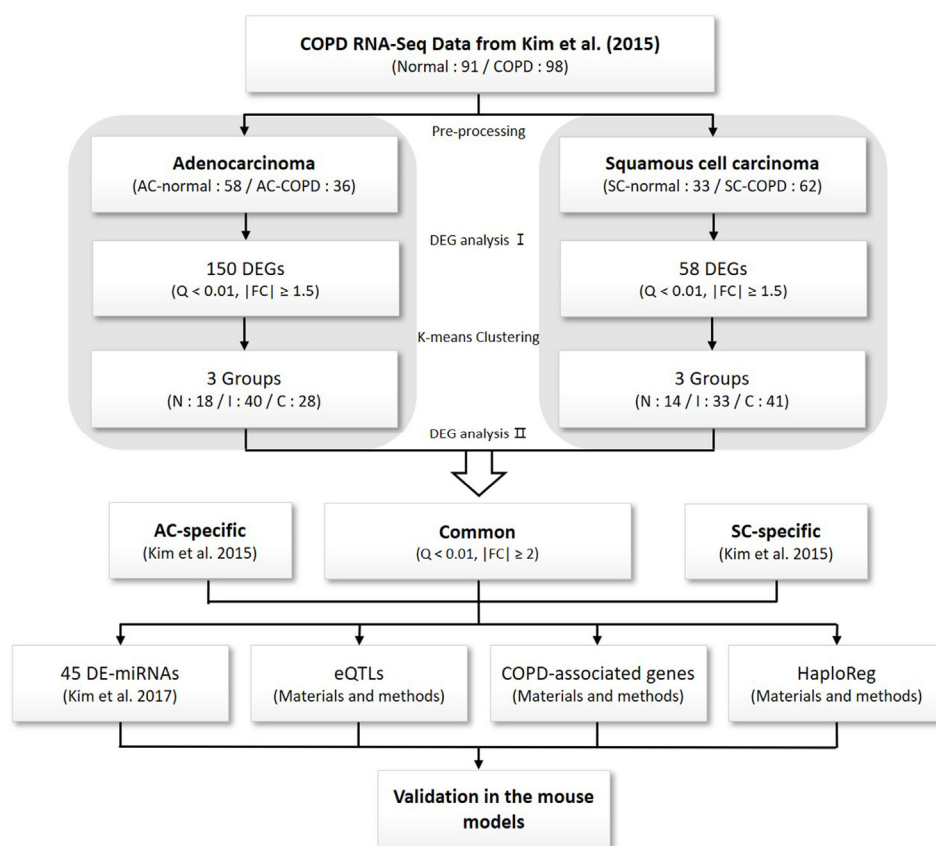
COPD RNA-Seq Data from Kim et al. (2015)
(Normal : 91 / COPD : 98)

Pre-processing

Adenocarcinoma
(AC-normal : 58 / AC-COPD : 36)

Squamous cell carcinoma
(SC-normal : 33 / SC-COPD : 62)

DEG analysis Ⅰ

150 DEGs
(Q < 0.01, |FC| ≥ 1.5)

58 DEGs
(Q < 0.01, |FC| ≥ 1.5)

K-means Clustering

3 Groups
(N : 18 / I : 40 / C : 28)

3 Groups
(N : 14 / I : 33 / C : 41)

DEG analysis Ⅱ

AC-specific
(Kim et al. 2015)

Common
(Q < 0.01, |FC| ≥ 2)

SC-specific
(Kim et al. 2015)

45 DE-miRNAs
(Kim et al. 2017)

eQTLs
(Materials and methods)

COPD-associated genes
(Materials and methods)

HaploReg
(Materials and methods)

Validation in the mouse models